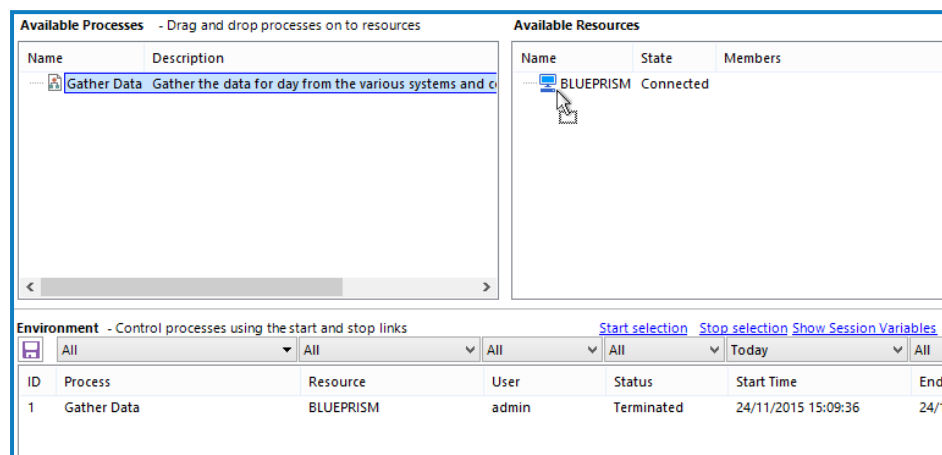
**Available Processes** - Drag and drop processes on to resources

| Name | Description |
|---|---|
| Gather Data | Gather the data for day from the various systems and c |

**Available Resources**

| Name | State | Members |
|---|---|---|
| BLUEPRISM | Connected | |

**Environment** - Control processes using the start and stop links

Start selection Stop selection Show Session Variables

All | All | All | All | Today | All

| ID | Process | Resource | User | Status | Start Time | End |
|---|---|---|---|---|---|---|
| 1 | Gather Data | BLUEPRISM | admin | Terminated | 24/11/2015 15:09:36 | 24/1 |